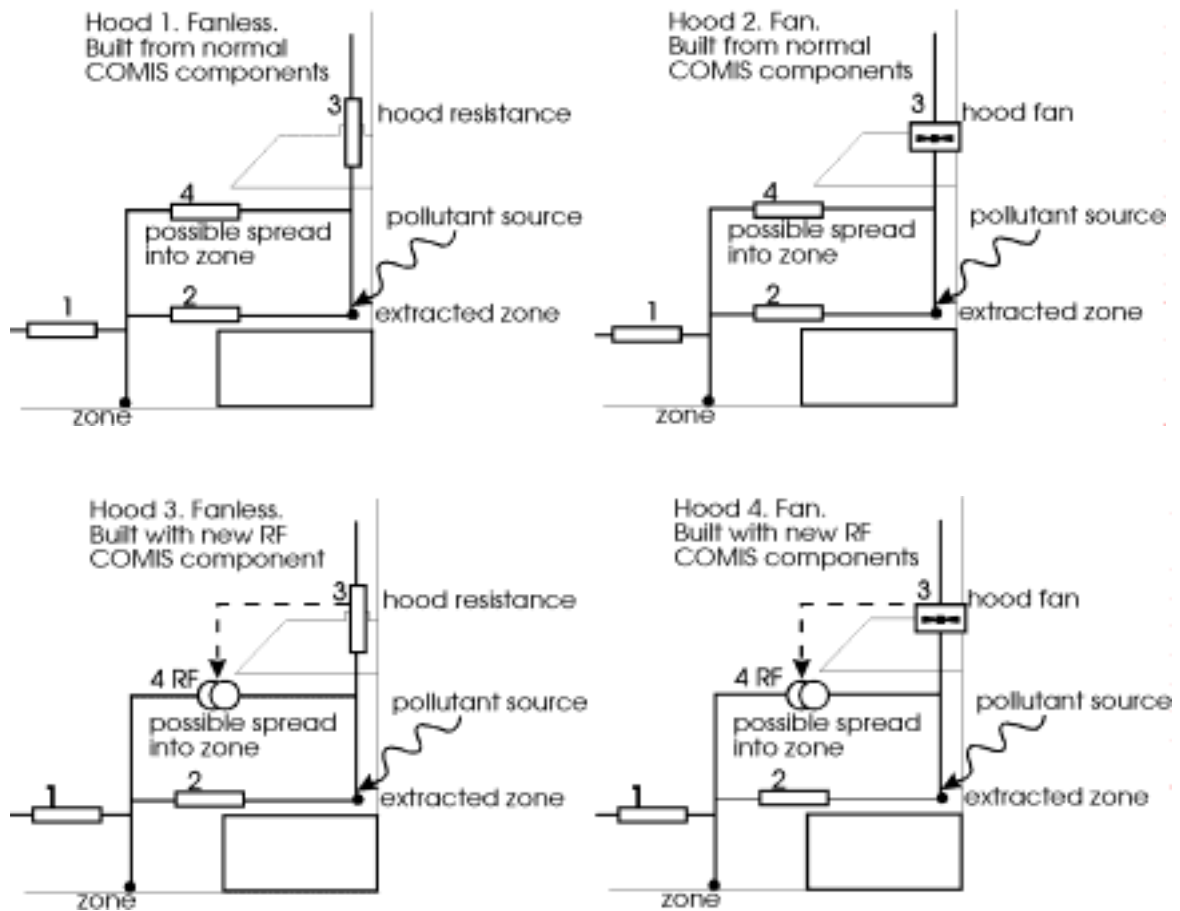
Hood 1. Fanless.
Built from normal COMIS components

3
hood resistance
4
possible spread into zone
pollutant source
1
2
extracted zone
zone

Hood 2. Fan.
Built from normal COMIS components

3
hood fan
4
possible spread into zone
pollutant source
1
2
extracted zone
zone

Hood 3. Fanless.
Built with new RF COMIS component

3
hood resistance
4 RF
possible spread into zone
pollutant source
1
2
extracted zone
zone

Hood 4. Fan.
Built with new RF COMIS components

3
hood fan
4 RF
possible spread into zone
pollutant source
1
2
extracted zone
zone